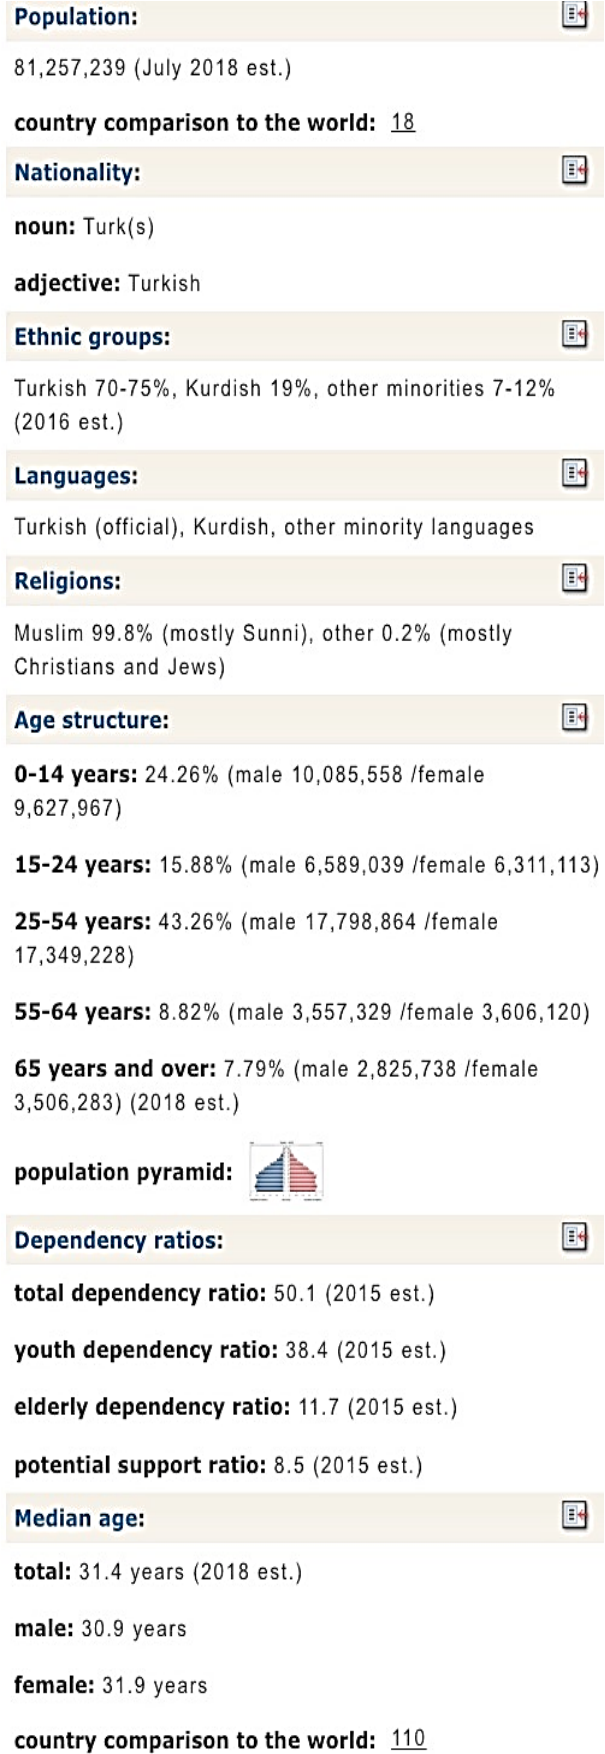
Population:

81,257,239 (July 2018 est.)

country comparison to the world: 18

Nationality:

noun: Turk(s)

adjective: Turkish

Ethnic groups:

Turkish 70-75%, Kurdish 19%, other minorities 7-12% (2016 est.)

Languages:

Turkish (official), Kurdish, other minority languages

Religions:

Muslim 99.8% (mostly Sunni), other 0.2% (mostly Christians and Jews)

Age structure:

0-14 years: 24.26% (male 10,085,558 /female 9,627,967)

15-24 years: 15.88% (male 6,589,039 /female 6,311,113)

25-54 years: 43.26% (male 17,798,864 /female 17,349,228)

55-64 years: 8.82% (male 3,557,329 /female 3,606,120)

65 years and over: 7.79% (male 2,825,738 /female 3,506,283) (2018 est.)

population pyramid:

Dependency ratios:

total dependency ratio: 50.1 (2015 est.)

youth dependency ratio: 38.4 (2015 est.)

elderly dependency ratio: 11.7 (2015 est.)

potential support ratio: 8.5 (2015 est.)

Median age:

total: 31.4 years (2018 est.)

male: 30.9 years

female: 31.9 years

country comparison to the world: 110